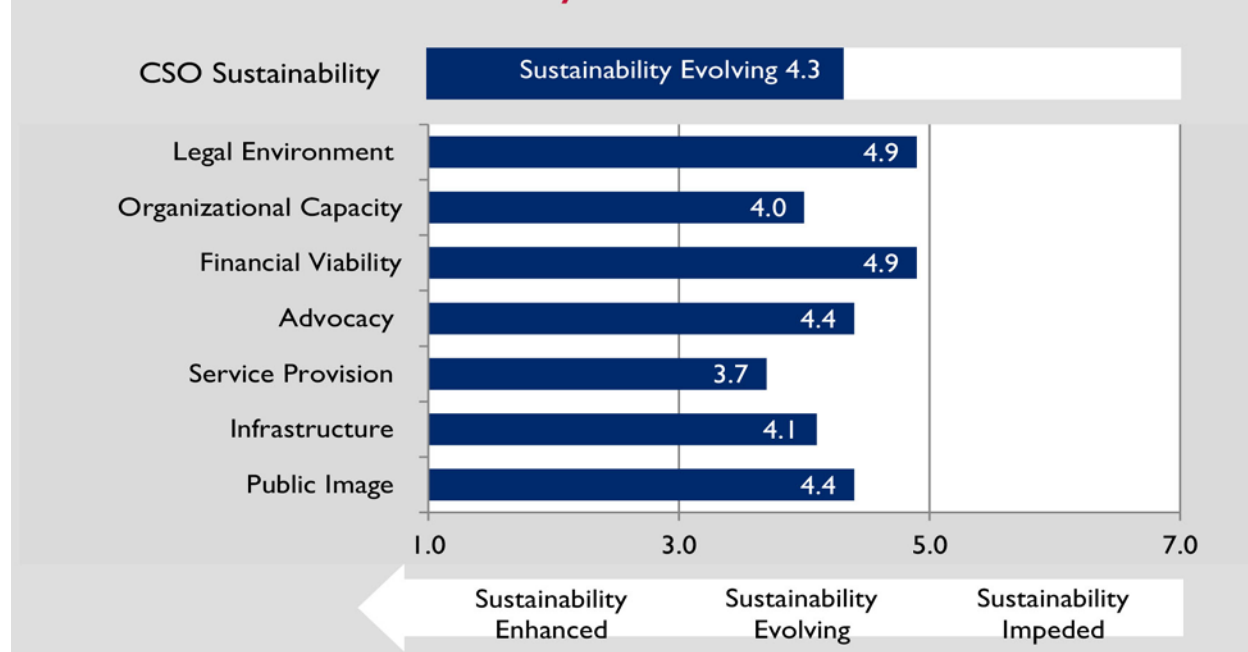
CSO Sustainability
Sustainability Evolving 4.3

Legal Environment 4.9
Organizational Capacity 4.0
Financial Viability 4.9
Advocacy 4.4
Service Provision 3.7
Infrastructure 4.1
Public Image 4.4

1.0 3.0 5.0 7.0

Sustainability Enhanced
Sustainability Evolving
Sustainability Impeded